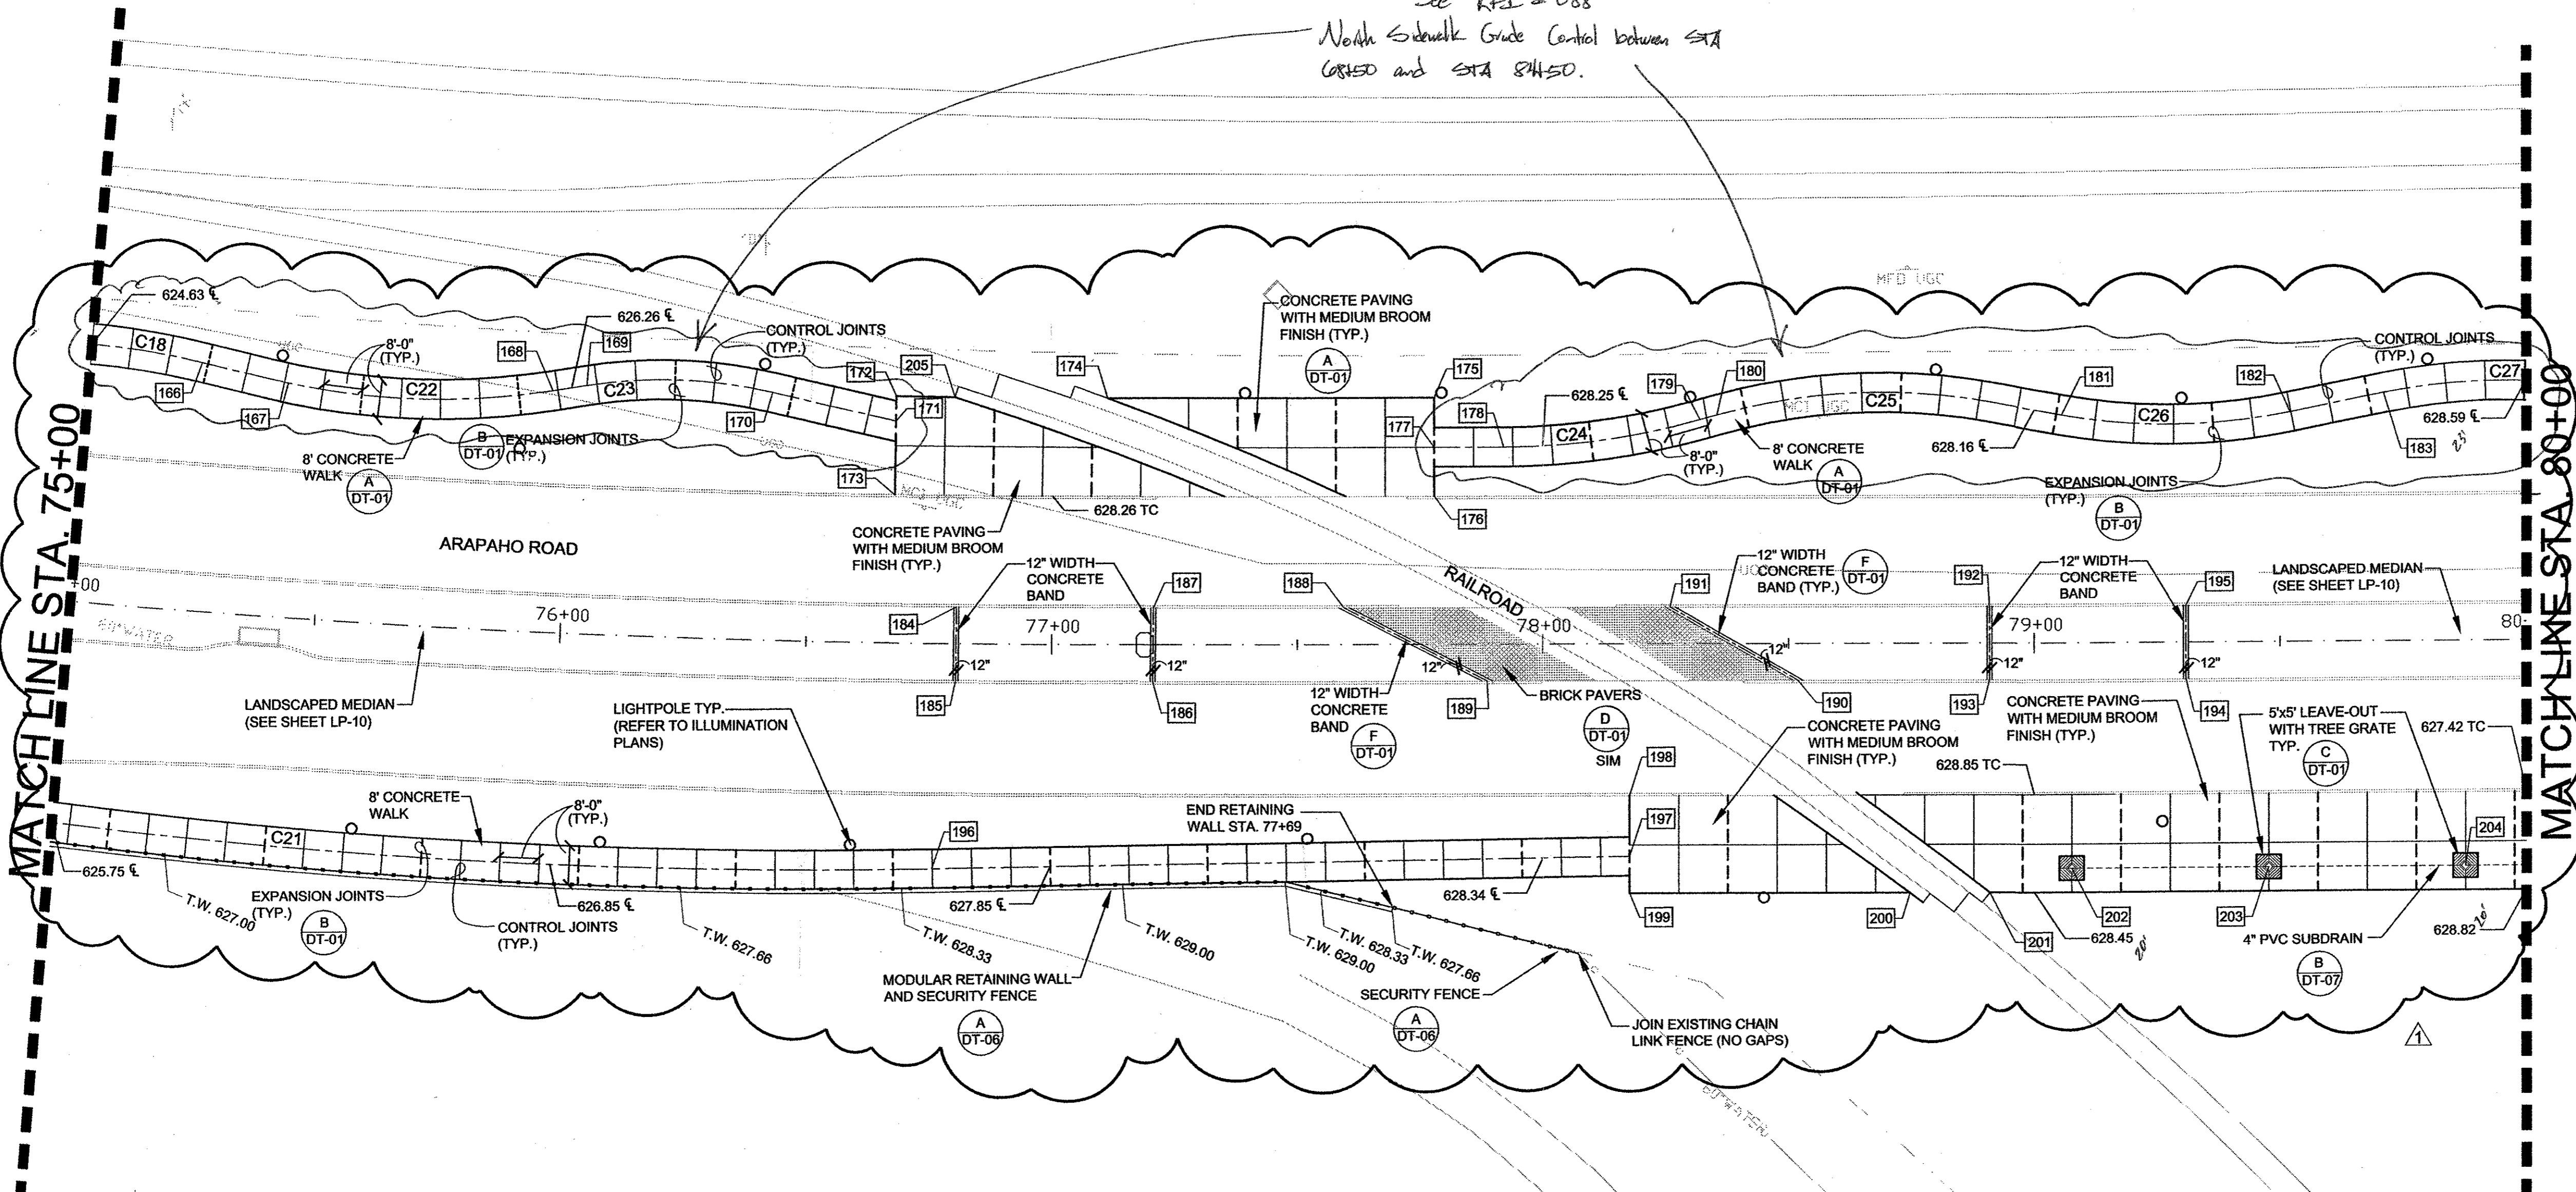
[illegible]
North Sidewalk Grade Control between STA 68+50 and STA 84+50.

MATCH LINE STA. 75+00

MATCH LINE STA. 80+00

624.63 ℄
626.26 ℄
C18
166
167
C22
168
169
C23
170
CONTROL JOINTS (TYP.)
8'-0" (TYP.)
172
205
171
173
8' CONCRETE WALK
A DT-01
B DT-01
EXPANSION JOINTS (TYP.)
174
CONCRETE PAVING WITH MEDIUM BROOM FINISH (TYP.)
A DT-01
175
177
178
176
628.26 TC
CONCRETE PAVING WITH MEDIUM BROOM FINISH (TYP.)
MFD UGC
628.25 ℄
179
180
C24
C25
8'-0" (TYP.)
8' CONCRETE WALK
A DT-01
628.16 ℄
181
C26
182
CONTROL JOINTS (TYP.)
C27
628.59 ℄
183
EXPANSION JOINTS (TYP.)
B DT-01

ARAPAHO ROAD
RAILROAD
12" WIDTH CONCRETE BAND
184
187
188
191
12" WIDTH CONCRETE BAND (TYP.)
F DT-01
192
12" WIDTH CONCRETE BAND
195
LANDSCAPED MEDIAN (SEE SHEET LP-10)
76+00
77+00
78+00
79+00
80
12"
12"
12"
12"
12"
12"
185
186
189
190
193
194
LANDSCAPED MEDIAN (SEE SHEET LP-10)
LIGHTPOLE TYP. (REFER TO ILLUMINATION PLANS)
12" WIDTH CONCRETE BAND
F DT-01
BRICK PAVERS
D DT-01
SIM
CONCRETE PAVING WITH MEDIUM BROOM FINISH (TYP.)
CONCRETE PAVING WITH MEDIUM BROOM FINISH (TYP.)
5'x5' LEAVE-OUT WITH TREE GRATE TYP.
C DT-01
627.42 TC
628.85 TC
198
197
204

8' CONCRETE WALK
8'-0" (TYP.)
C21
196
END RETAINING WALL STA. 77+69
625.75 ℄
EXPANSION JOINTS (TYP.)
B DT-01
CONTROL JOINTS (TYP.)
626.85 ℄
627.85 ℄
628.34 ℄
T.W. 627.00
T.W. 627.66
T.W. 628.33
T.W. 629.00
T.W. 628.33
T.W. 627.66
T.W. 629.00
MODULAR RETAINING WALL AND SECURITY FENCE
A DT-06
SECURITY FENCE
A DT-06
JOIN EXISTING CHAIN LINK FENCE (NO GAPS)
199
200
201
628.45
202
203
4" PVC SUBDRAIN
B DT-07
628.82
1